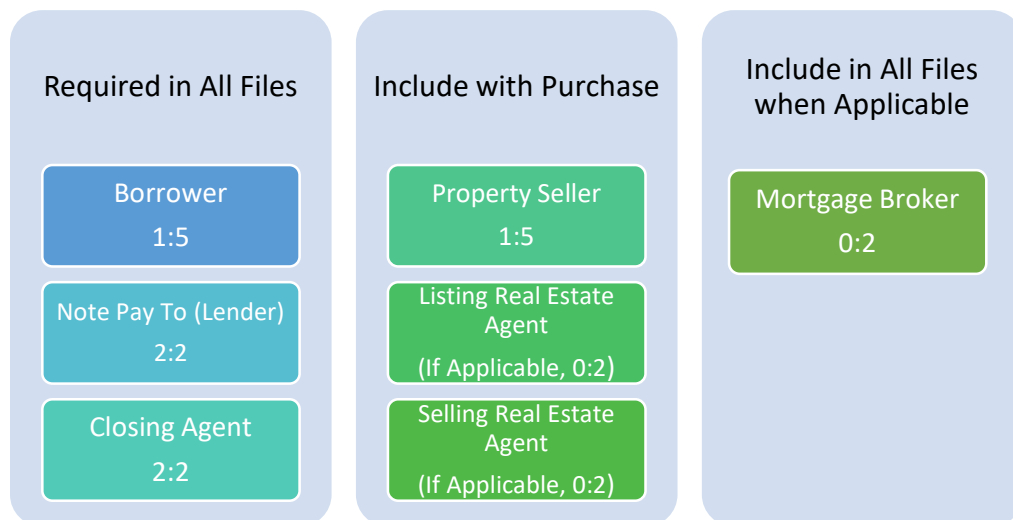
Required in All Files

Borrower
1:5

Note Pay To (Lender)
2:2

Closing Agent
2:2

Include with Purchase

Property Seller
1:5

Listing Real Estate Agent
(If Applicable, 0:2)

Selling Real Estate Agent
(If Applicable, 0:2)

Include in All Files when Applicable

Mortgage Broker
0:2